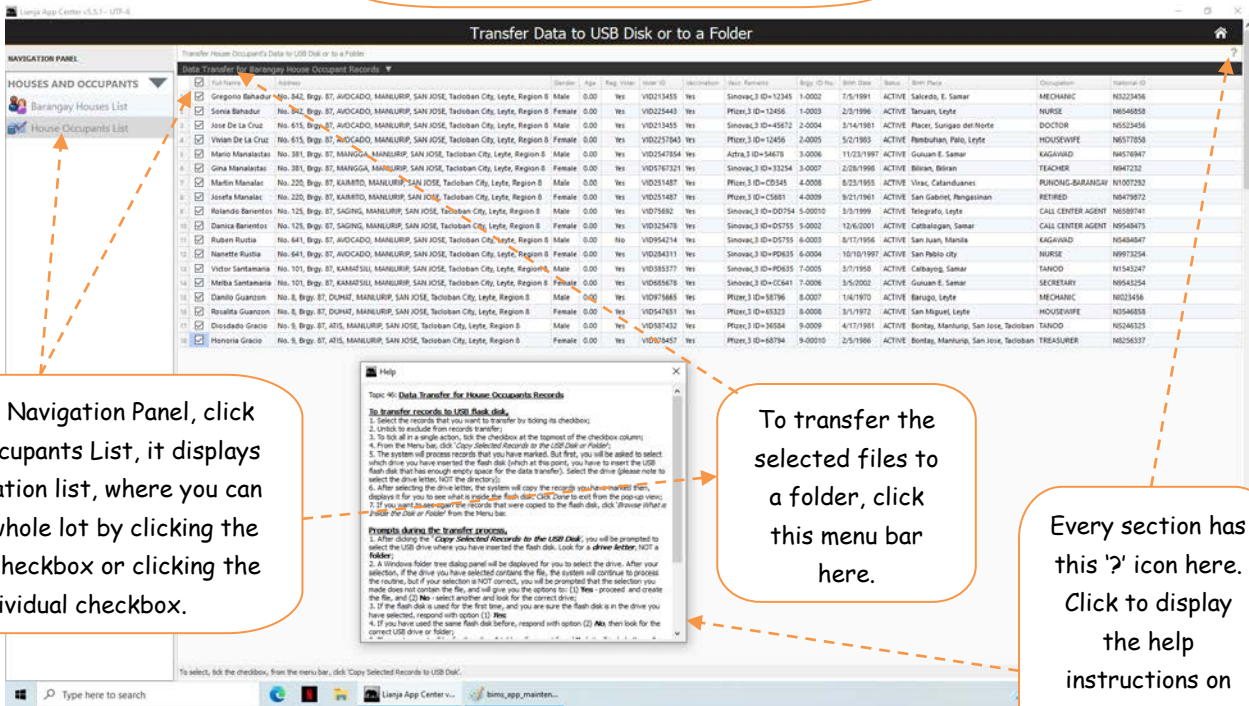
Lianja App Center v5.5.1 - UTF-8

Transfer Data to USB Disk or to a Folder

NAVIGATION PANEL

HOUSES AND OCCUPANTS

Barangay Houses List

House Occupants List

Transfer House Occupant's Data to USB Disk or to a Folder

Data Transfer for Barangay House Occupant Records

| | Full Name | Address | Gender | Age | Reg. Voter | Voter ID | Vaccination | Vacc. Remarks | Brgy. ID No. | Birth Date | Status | Birth Place | Occupation | National ID |
|---|---|---|---|---|---|---|---|---|---|---|---|---|---|---|
| 1 | Gregorio Bahadur | No. 842, Brgy. 87, AVOCADO, MANLURIP, SAN JOSE, Tacloban City, Leyte, Region 8 | Male | 0.00 | Yes | VID213455 | Yes | Sinovac,3 ID=12345 | 1-0002 | 7/5/1991 | ACTIVE | Salcedo, E. Samar | MECHANIC | N5223456 |
| 2 | Sonia Bahadur | No. 842, Brgy. 87, AVOCADO, MANLURIP, SAN JOSE, Tacloban City, Leyte, Region 8 | Female | 0.00 | Yes | VID225443 | Yes | Pfizer,3 ID=12456 | 1-0003 | 2/3/1996 | ACTIVE | Tanuan, Leyte | NURSE | N6546858 |
| 3 | Jose De La Cruz | No. 615, Brgy. 87, AVOCADO, MANLURIP, SAN JOSE, Tacloban City, Leyte, Region 8 | Male | 0.00 | Yes | VID213455 | Yes | Sinovac,3 ID=45672 | 2-0004 | 3/14/1981 | ACTIVE | Placer, Surigao del Norte | DOCTOR | N5523456 |
| 4 | Vivian De La Cruz | No. 615, Brgy. 87, AVOCADO, MANLURIP, SAN JOSE, Tacloban City, Leyte, Region 8 | Female | 0.00 | Yes | VID2257843 | Yes | Pfizer,3 ID=12456 | 2-0005 | 5/2/1983 | ACTIVE | Pambuhan, Palo, Leyte | HOUSEWIFE | N6577858 |
| 5 | Mario Manalastas | No. 381, Brgy. 87, MANGGA, MANLURIP, SAN JOSE, Tacloban City, Leyte, Region 8 | Male | 0.00 | Yes | VID2547854 | Yes | Aztra,3 ID=54678 | 3-0006 | 11/23/1997 | ACTIVE | Guiuan E. Samar | KAGAWAD | N4576947 |
| 6 | Gina Manalastas | No. 381, Brgy. 87, MANGGA, MANLURIP, SAN JOSE, Tacloban City, Leyte, Region 8 | Female | 0.00 | Yes | VID5767321 | Yes | Sinovac,3 ID=33254 | 3-0007 | 2/28/1998 | ACTIVE | Biliran, Biliran | TEACHER | N947232 |
| 7 | Martin Manalac | No. 220, Brgy. 87, KAIMITO, MANLURIP, SAN JOSE, Tacloban City, Leyte, Region 8 | Male | 0.00 | Yes | VID251487 | Yes | Pfizer,3 ID=CD345 | 4-0008 | 8/23/1955 | ACTIVE | Virac, Catanduanes | PUNONG-BARANGAY | N1007292 |
| 8 | Josefa Manalac | No. 220, Brgy. 87, KAIMITO, MANLURIP, SAN JOSE, Tacloban City, Leyte, Region 8 | Female | 0.00 | Yes | VID251487 | Yes | Pfizer,3 ID=C5681 | 4-0009 | 9/21/1961 | ACTIVE | San Gabriel, Pangasinan | RETIRED | N8479872 |
| 9 | Rolando Barientos | No. 125, Brgy. 87, SAGING, MANLURIP, SAN JOSE, Tacloban City, Leyte, Region 8 | Male | 0.00 | Yes | VID75692 | Yes | Sinovac,3 ID=DD754 | 5-00010 | 3/3/1999 | ACTIVE | Telegrafo, Leyte | CALL CENTER AGENT | N6589741 |
| 10 | Danica Barientos | No. 125, Brgy. 87, SAGING, MANLURIP, SAN JOSE, Tacloban City, Leyte, Region 8 | Female | 0.00 | Yes | VID325478 | Yes | Sinovac,3 ID=D5755 | 5-0002 | 12/6/2001 | ACTIVE | Catbalogan, Samar | CALL CENTER AGENT | N9548475 |
| 11 | Ruben Rustia | No. 641, Brgy. 87, AVOCADO, MANLURIP, SAN JOSE, Tacloban City, Leyte, Region 8 | Male | 0.00 | No | VID954214 | Yes | Sinovac,3 ID=D5755 | 6-0003 | 8/17/1956 | ACTIVE | San Juan, Manila | KAGAWAD | N5484847 |
| 12 | Nanette Rustia | No. 641, Brgy. 87, AVOCADO, MANLURIP, SAN JOSE, Tacloban City, Leyte, Region 8 | Female | 0.00 | Yes | VID284311 | Yes | Sinovac,3 ID=PD635 | 6-0004 | 10/10/1997 | ACTIVE | San Pablo city | NURSE | N9973254 |
| 13 | Victor Santamaria | No. 101, Brgy. 87, KAMATSILI, MANLURIP, SAN JOSE, Tacloban City, Leyte, Region 8 | Male | 0.00 | Yes | VID385377 | Yes | Pfizer,3 ID=PD635 | 7-0005 | 3/7/1958 | ACTIVE | Calbayog, Samar | TANOD | N1543247 |
| 14 | Melba Santamaria | No. 101, Brgy. 87, KAMATSILI, MANLURIP, SAN JOSE, Tacloban City, Leyte, Region 8 | Female | 0.00 | Yes | VID685678 | Yes | Sinovac,3 ID=CC641 | 7-0006 | 3/5/2002 | ACTIVE | Guiuan E. Samar | SECRETARY | N9543254 |
| 15 | Danilo Guanzon | No. 8, Brgy. 87, DUHAT, MANLURIP, SAN JOSE, Tacloban City, Leyte, Region 8 | Male | 0.00 | Yes | VID975665 | Yes | Pfizer,3 ID=58796 | 8-0007 | 1/4/1970 | ACTIVE | Barugo, Leyte | MECHANIC | N023456 |
| 16 | Rosalita Guanzon | No. 8, Brgy. 87, DUHAT, MANLURIP, SAN JOSE, Tacloban City, Leyte, Region 8 | Female | 0.00 | Yes | VID547651 | Yes | Pfizer,3 ID=65323 | 8-0008 | 3/1/1972 | ACTIVE | San Miguel, Leyte | HOUSEWIFE | N3546858 |
| 17 | Diosdado Gracio | No. 9, Brgy. 87, ATIS, MANLURIP, SAN JOSE, Tacloban City, Leyte, Region 8 | Male | 0.00 | Yes | VID587432 | Yes | Pfizer,3 ID=36584 | 9-0009 | 4/17/1981 | ACTIVE | Bontay, Manlurip, San Jose, Tacloban | TANOD | N5246325 |
| 18 | Honoria Gracio | No. 9, Brgy. 87, ATIS, MANLURIP, SAN JOSE, Tacloban City, Leyte, Region 8 | Female | 0.00 | Yes | VID978457 | Yes | Pfizer,3 ID=68794 | 9-00010 | 2/5/1986 | ACTIVE | Bontay, Manlurip, San Jose, Tacloban | TREASURER | N8256337 |

Help

Topic 46: Data Transfer for House Occupants Records

To transfer records to USB flash disk,
1. Select the records that you want to transfer by ticking its checkbox;
2. Untick to exclude from records transfer;
3. To tick all in a single action, tick the checkbox at the topmost of the checkbox column;
4. From the Menu bar, click 'Copy Selected Records to the USB Disk or Folder';
5. The system will process records that you have marked. But first, you will be asked to select which drive you have inserted the flash disk (which at this point, you have to insert the USB flash disk that has enough empty space for the data transfer). Select the drive (please note to select the drive letter, NOT the directory);
6. After selecting the drive letter, the system will copy the records you have marked then, displays it for you to see what is inside the flash disk. Click Done to exit from the pop-up view;
7. If you want to see again the records that were copied to the flash disk, click 'Browse What is Inside the Disk or Folder' from the Menu bar.

Prompts during the transfer process,
1. After clicking the 'Copy Selected Records to the USB Disk', you will be prompted to select the USB drive where you have inserted the flash disk. Look for a drive letter, NOT a folder;
2. A Windows folder tree dialog panel will be displayed for you to select the drive. After your selection, if the drive you have selected contains the file, the system will continue to process the routine, but if your selection is NOT correct, you will be prompted that the selection you made does not contain the file, and will give you the options to: (1) Yes - proceed and create the file, and (2) No - select another and look for the correct drive;
3. If the flash disk is used for the first time, and you are sure the flash disk is in the drive you have selected, respond with option (1) Yes;
4. If you have used the same flash disk before, respond with option (2) No, then look for the correct USB drive or folder;

Navigation Panel, click cupants List, it displays ation list, where you can whole lot by clicking the checkbox or clicking the ividual checkbox.

To transfer the selected files to a folder, click this menu bar here.

Every section has this '?' icon here. Click to display the help instructions on

To select, tick the checkbox, from the menu bar, click 'Copy Selected Records to USB Disk'.

Type here to search

Lianja App Center v...

bims_app_mainten...